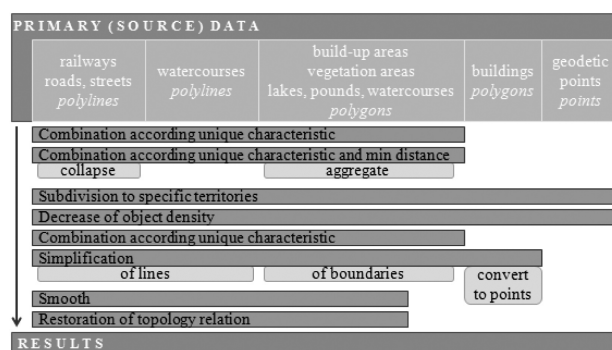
PRIMARY (SOURCE) DATA

| railways roads, streets *polylines* | watercourses *polylines* | build-up areas vegetation areas lakes, pounds, watercourses *polygons* | buildings *polygons* | geodetic points *points* |
|---|---|---|---|---|

Combination according unique characteristic

Combination according unique characteristic and min distance

collapse

aggregate

Subdivision to specific territories

Decrease of object density

Combination according unique characteristic

Simplification

of lines

of boundaries

convert to points

Smooth

Restoration of topology relation

RESULTS